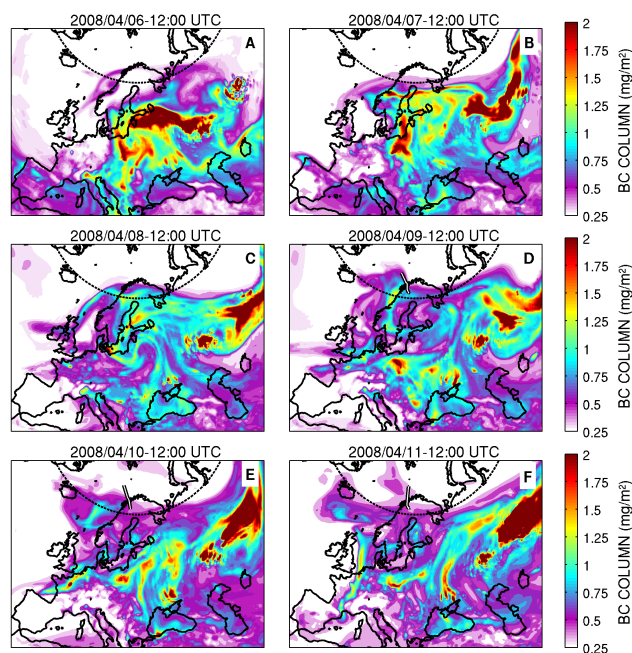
2008/04/06-12:00 UTC

A

2008/04/07-12:00 UTC

B

2
1.75
1.5
1.25
1
0.75
0.5
0.25

BC COLUMN (mg/m²)

2008/04/08-12:00 UTC

C

2008/04/09-12:00 UTC

D

2
1.75
1.5
1.25
1
0.75
0.5
0.25

BC COLUMN (mg/m²)

2008/04/10-12:00 UTC

E

2008/04/11-12:00 UTC

F

2
1.75
1.5
1.25
1
0.75
0.5
0.25

BC COLUMN (mg/m²)